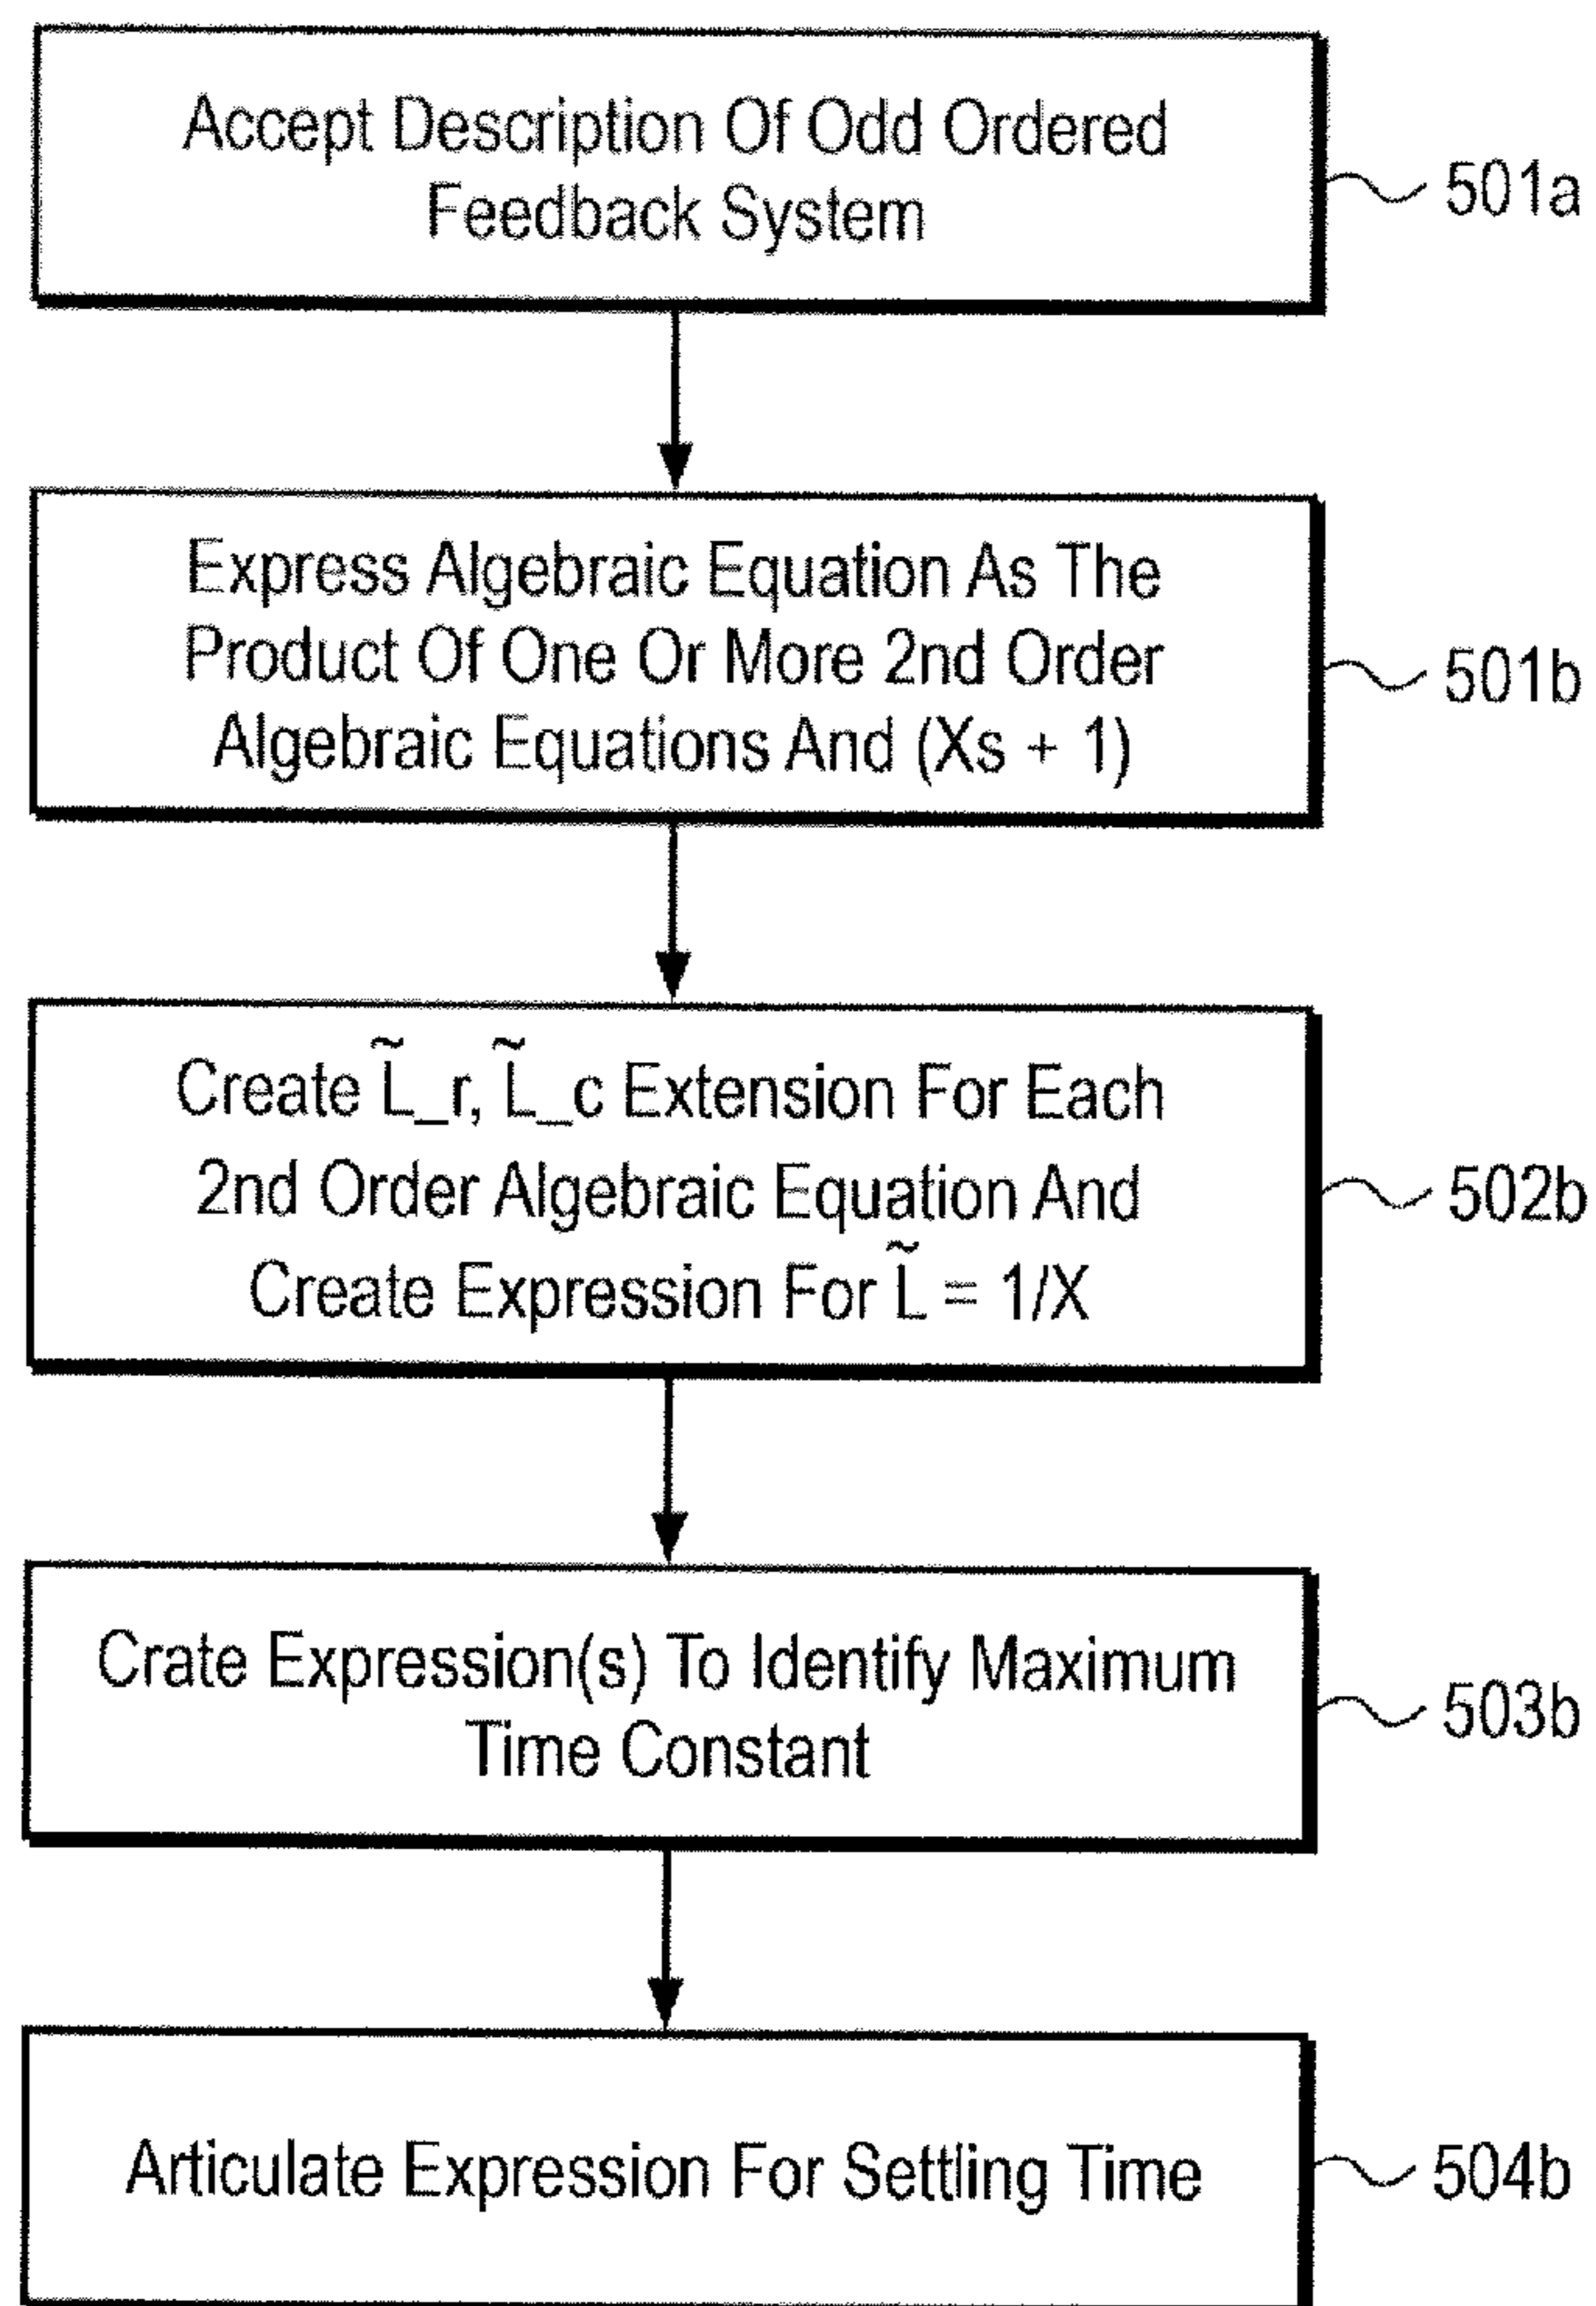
Accept Description Of Odd Ordered Feedback System

501a

Express Algebraic Equation As The Product Of One Or More 2nd Order Algebraic Equations And (Xs + 1)

501b

Create $\tilde{L}$_r, $\tilde{L}$_c Extension For Each 2nd Order Algebraic Equation And Create Expression For $\tilde{L}$ = 1/X

502b

Crate Expression(s) To Identify Maximum Time Constant

503b

Articulate Expression For Settling Time

504b